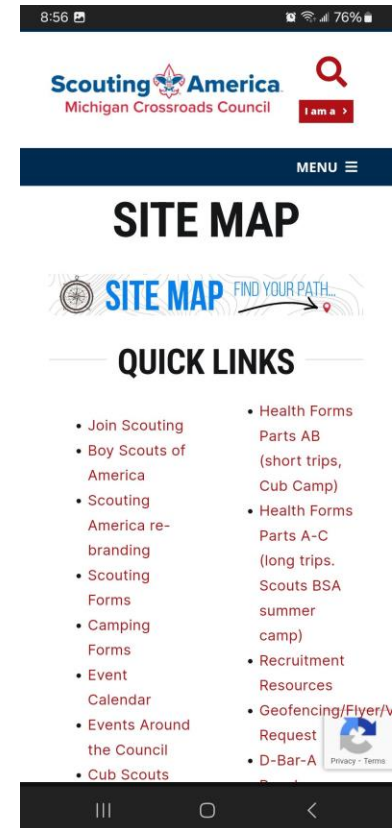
8:56

76%

Scouting America
Michigan Crossroads Council

I am a ›

MENU ☰

SITE MAP

SITE MAP FIND YOUR PATH...

QUICK LINKS

• Join Scouting
• Boy Scouts of America
• Scouting America re-branding
• Scouting Forms
• Camping Forms
• Event Calendar
• Events Around the Council
• Cub Scouts

• Health Forms Parts AB (short trips, Cub Camp)
• Health Forms Parts A-C (long trips. Scouts BSA summer camp)
• Recruitment Resources
• Geofencing/Flyer/V Request
• D-Bar-A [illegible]

Privacy - Terms